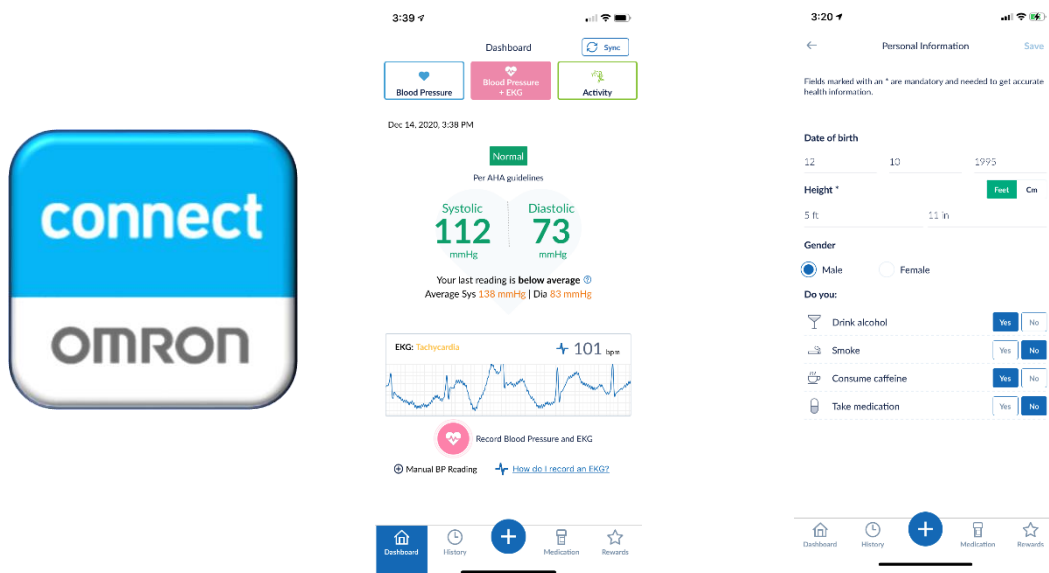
connect

OMRON

3:39

Dashboard

Sync

Blood Pressure

Blood Pressure + EKG

Activity

Dec 14, 2020, 3:38 PM

Normal

Per AHA guidelines

Systolic
112
mmHg

Diastolic
73
mmHg

Your last reading is **below average**
Average Sys 138 mmHg | Dia 83 mmHg

EKG: Tachycardia

101 bpm

Record Blood Pressure and EKG

Manual BP Reading

How do I record an EKG?

Dashboard
History
Medication
Rewards

3:20

Personal Information

Save

Fields marked with an * are mandatory and needed to get accurate health information.

Date of birth

| 12 | 10 | 1995 |
|---|---|---|

Height *

Feet Cm

5 ft

11 in

Gender

Male

Female

Do you:

| Drink alcohol | Yes | No |
|---|---|---|
| Smoke | Yes | No |
| Consume caffeine | Yes | No |
| Take medication | Yes | No |

Dashboard
History
Medication
Rewards